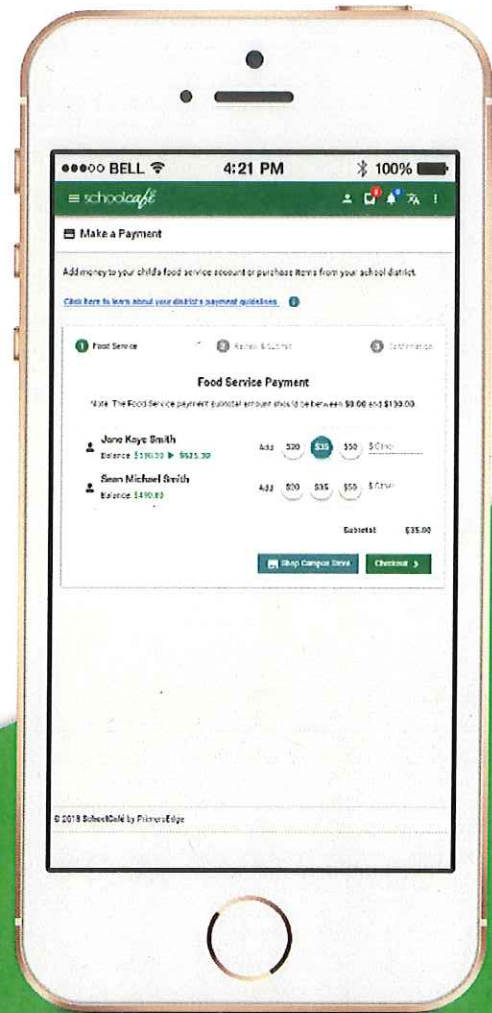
●●●○○ BELL 4:21 PM 100%

≡ schoolcafé

Make a Payment

Add money to your child's food service account or purchase items from your school district.

Click here to learn about your district's payment guidelines

1 Food Service 2 Review & Submit 3 Confirmation

Food Service Payment

Note: The Food Service payment subtotal amount should be between $0.00 and $100.00.

Jane Kaye Smith
Balance $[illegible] ▶ $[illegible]

Add $20 $35 $50 $ Other

Sean Michael Smith
Balance $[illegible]

Add $20 $35 $50 $ Other

Subtotal $35.00

Shop Campus Store

Checkout ›

© 2018 SchoolCafé by PrimeroEdge